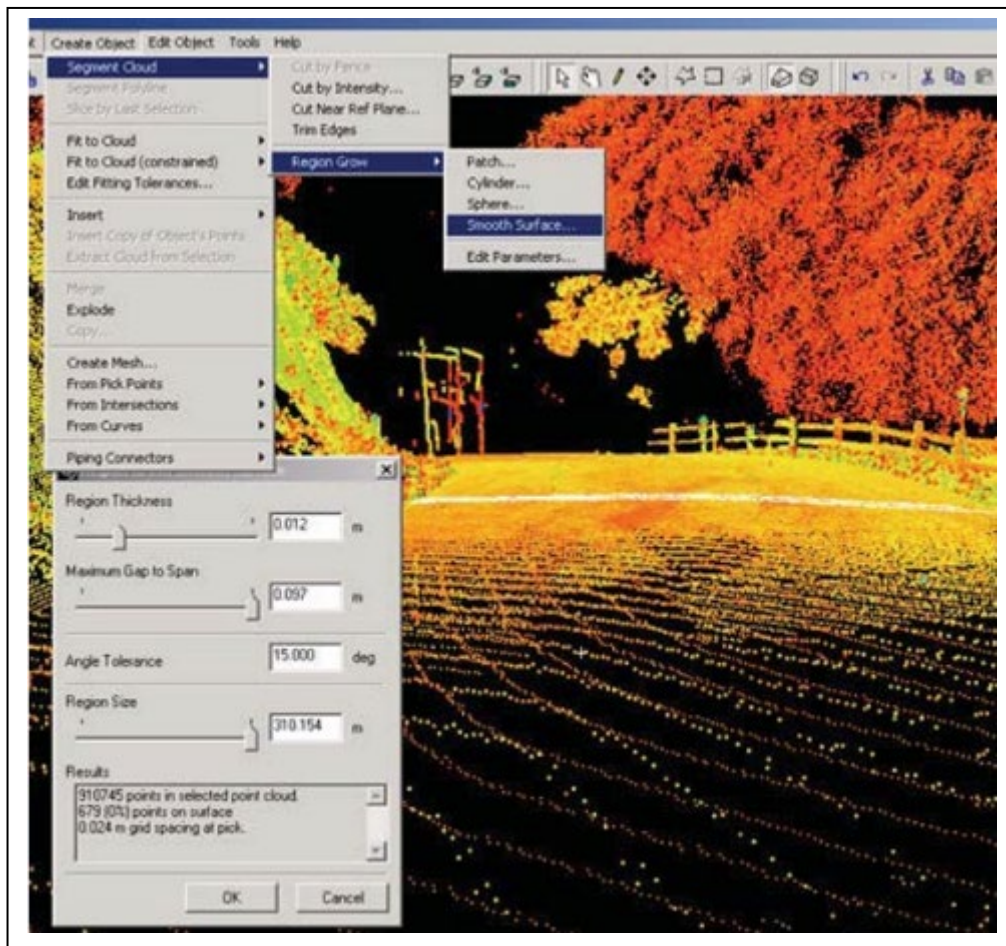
Create Object Edit Object Tools Help

Segment Cloud
Segment Polyline
Slice by Last Selection
Fit to Cloud
Fit to Cloud (constrained)
Edit Fitting Tolerances...
Insert
Insert Copy of Object's Points
Extract Cloud from Selection
Merge
Explode
Copy...
Create Mesh...
From Pick Points
From Intersections
From Curves
Piping Connectors

Cut by Fence
Cut by Intensity...
Cut Near Ref Plane...
Trim Edges
Region Grow

Patch...
Cylinder...
Sphere...
Smooth Surface...
Edit Parameters...

Region Thickness
0.012 m
Maximum Gap to Span
0.097 m
Angle Tolerance 15.000 deg
Region Size
310.154 m
Results
910745 points in selected point cloud.
679 (0%) points on surface
0.024 m grid spacing at pick.
OK Cancel